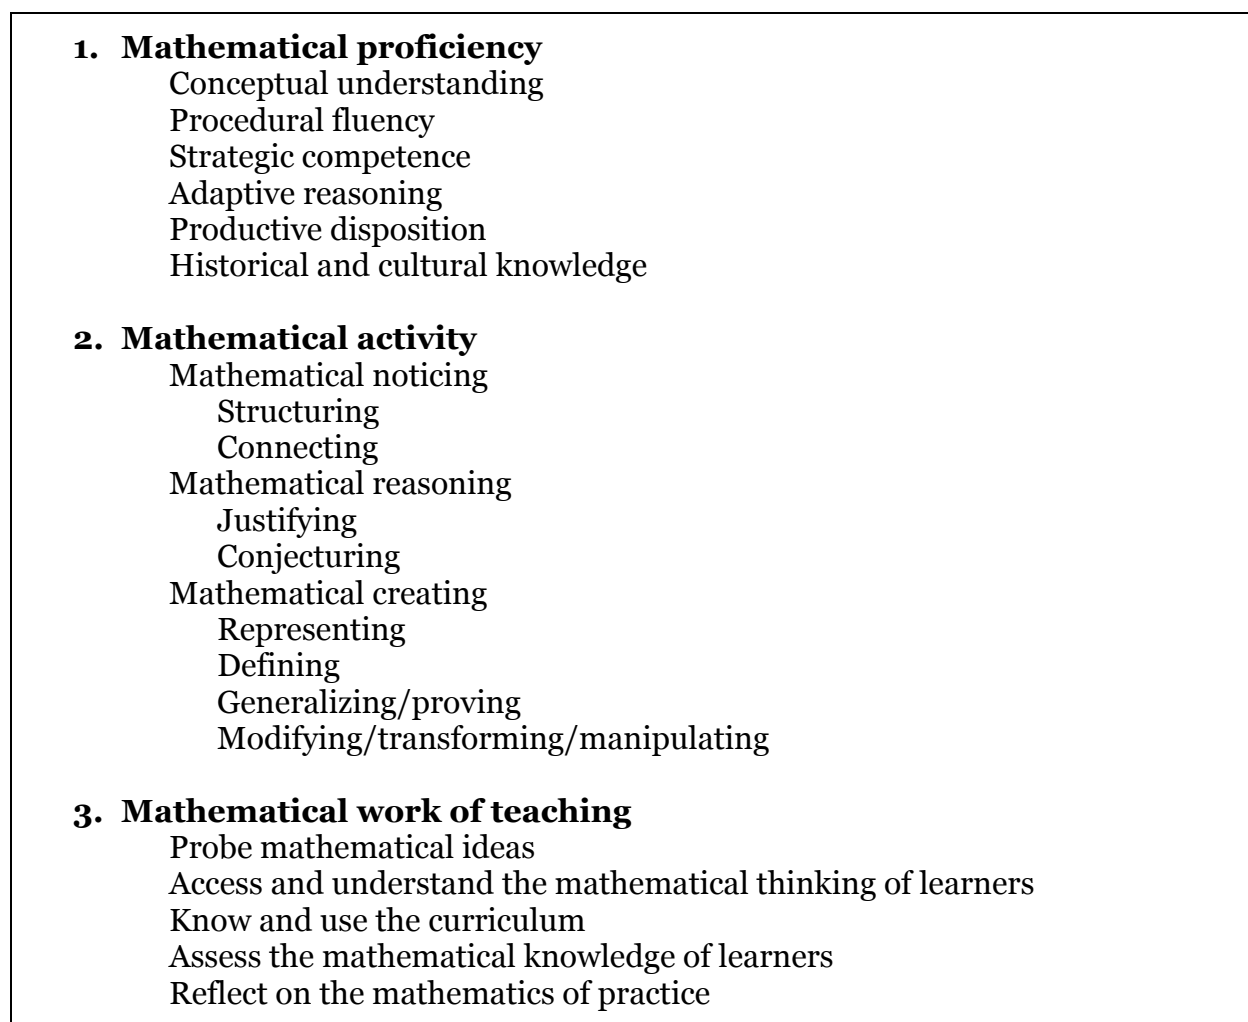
**1. Mathematical proficiency**
Conceptual understanding
Procedural fluency
Strategic competence
Adaptive reasoning
Productive disposition
Historical and cultural knowledge

**2. Mathematical activity**
Mathematical noticing
Structuring
Connecting
Mathematical reasoning
Justifying
Conjecturing
Mathematical creating
Representing
Defining
Generalizing/proving
Modifying/transforming/manipulating

**3. Mathematical work of teaching**
Probe mathematical ideas
Access and understand the mathematical thinking of learners
Know and use the curriculum
Assess the mathematical knowledge of learners
Reflect on the mathematics of practice